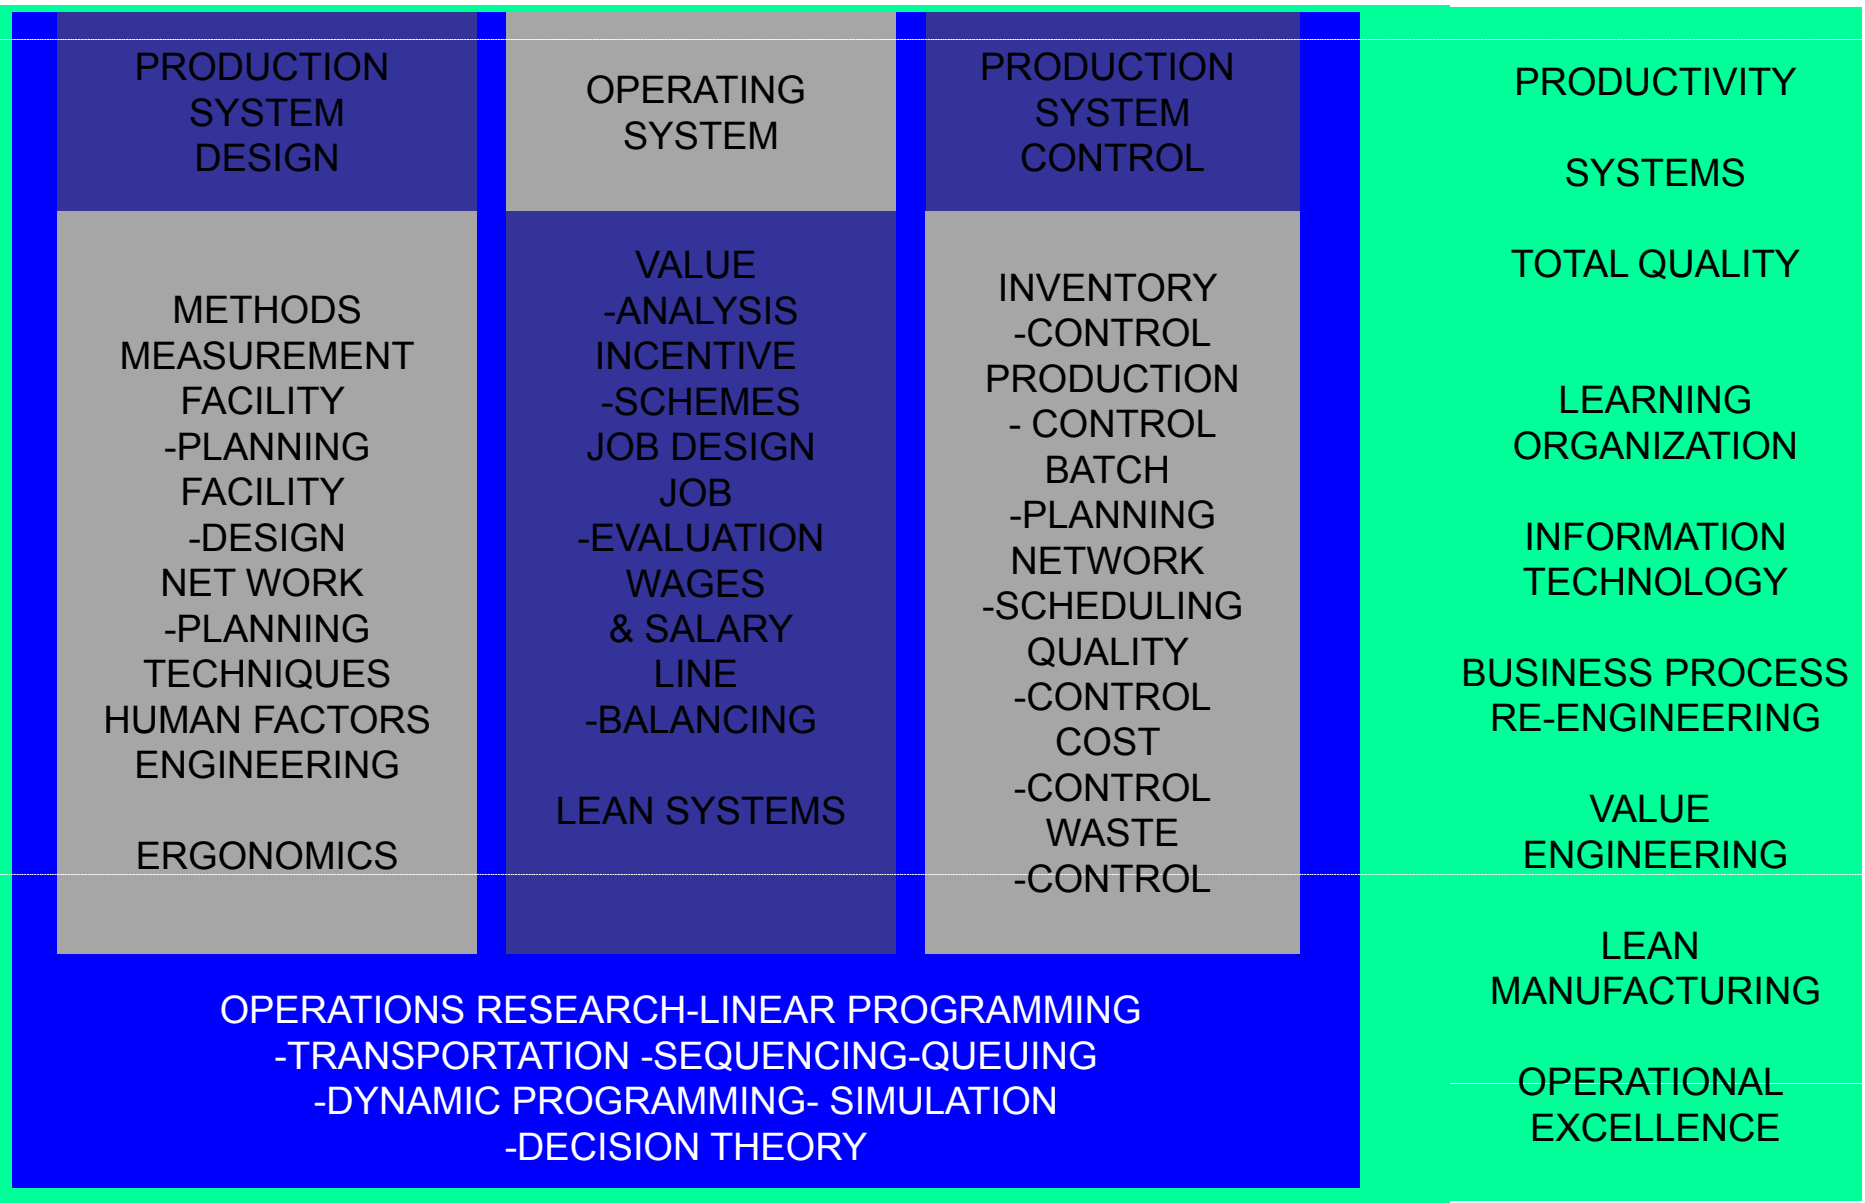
PRODUCTION SYSTEM DESIGN

METHODS MEASUREMENT
FACILITY -PLANNING
FACILITY -DESIGN
NET WORK -PLANNING
TECHNIQUES
HUMAN FACTORS ENGINEERING

ERGONOMICS

OPERATING SYSTEM

VALUE -ANALYSIS
INCENTIVE -SCHEMES
JOB DESIGN
JOB -EVALUATION
WAGES & SALARY
LINE -BALANCING

LEAN SYSTEMS

PRODUCTION SYSTEM CONTROL

INVENTORY -CONTROL
PRODUCTION - CONTROL
BATCH -PLANNING
NETWORK -SCHEDULING
QUALITY -CONTROL
COST -CONTROL
WASTE -CONTROL

OPERATIONS RESEARCH-LINEAR PROGRAMMING -TRANSPORTATION -SEQUENCING-QUEUING -DYNAMIC PROGRAMMING- SIMULATION -DECISION THEORY

PRODUCTIVITY

SYSTEMS

TOTAL QUALITY

LEARNING ORGANIZATION

INFORMATION TECHNOLOGY

BUSINESS PROCESS RE-ENGINEERING

VALUE ENGINEERING

LEAN MANUFACTURING

OPERATIONAL EXCELLENCE